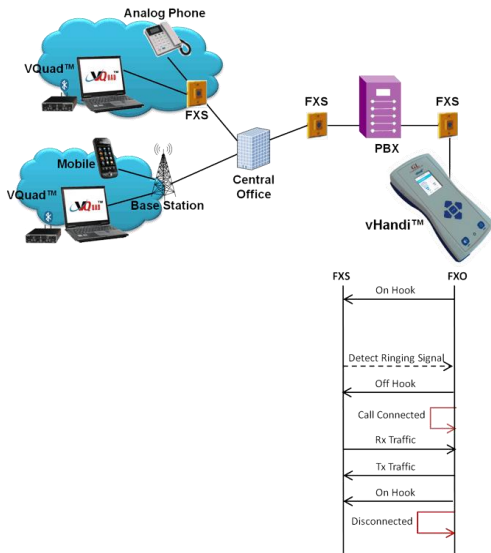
Analog Phone

VQuad™

FXS

FXS

PBX

FXS

Mobile

VQuad™

Base Station

Central Office

vHandi™

FXS

FXO

On Hook

Detect Ringing Signal

Off Hook

Call Connected

Rx Traffic

Tx Traffic

On Hook

Disconnected